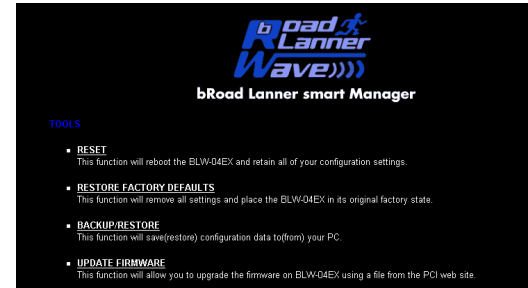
bRoad Lanner Wave

bRoad Lanner smart Manager

TOOLS

RESET
This function will reboot the BLW-04EX and retain all of your configuration settings.

RESTORE FACTORY DEFAULTS
This function will remove all settings and place the BLW-04EX in its original factory state.

BACKUP/RESTORE
This function will save(restore) configuration data to(from) your PC.

UPDATE FIRMWARE
This function will allow you to upgrade the firmware on BLW-04EX using a file from the PCI web site.